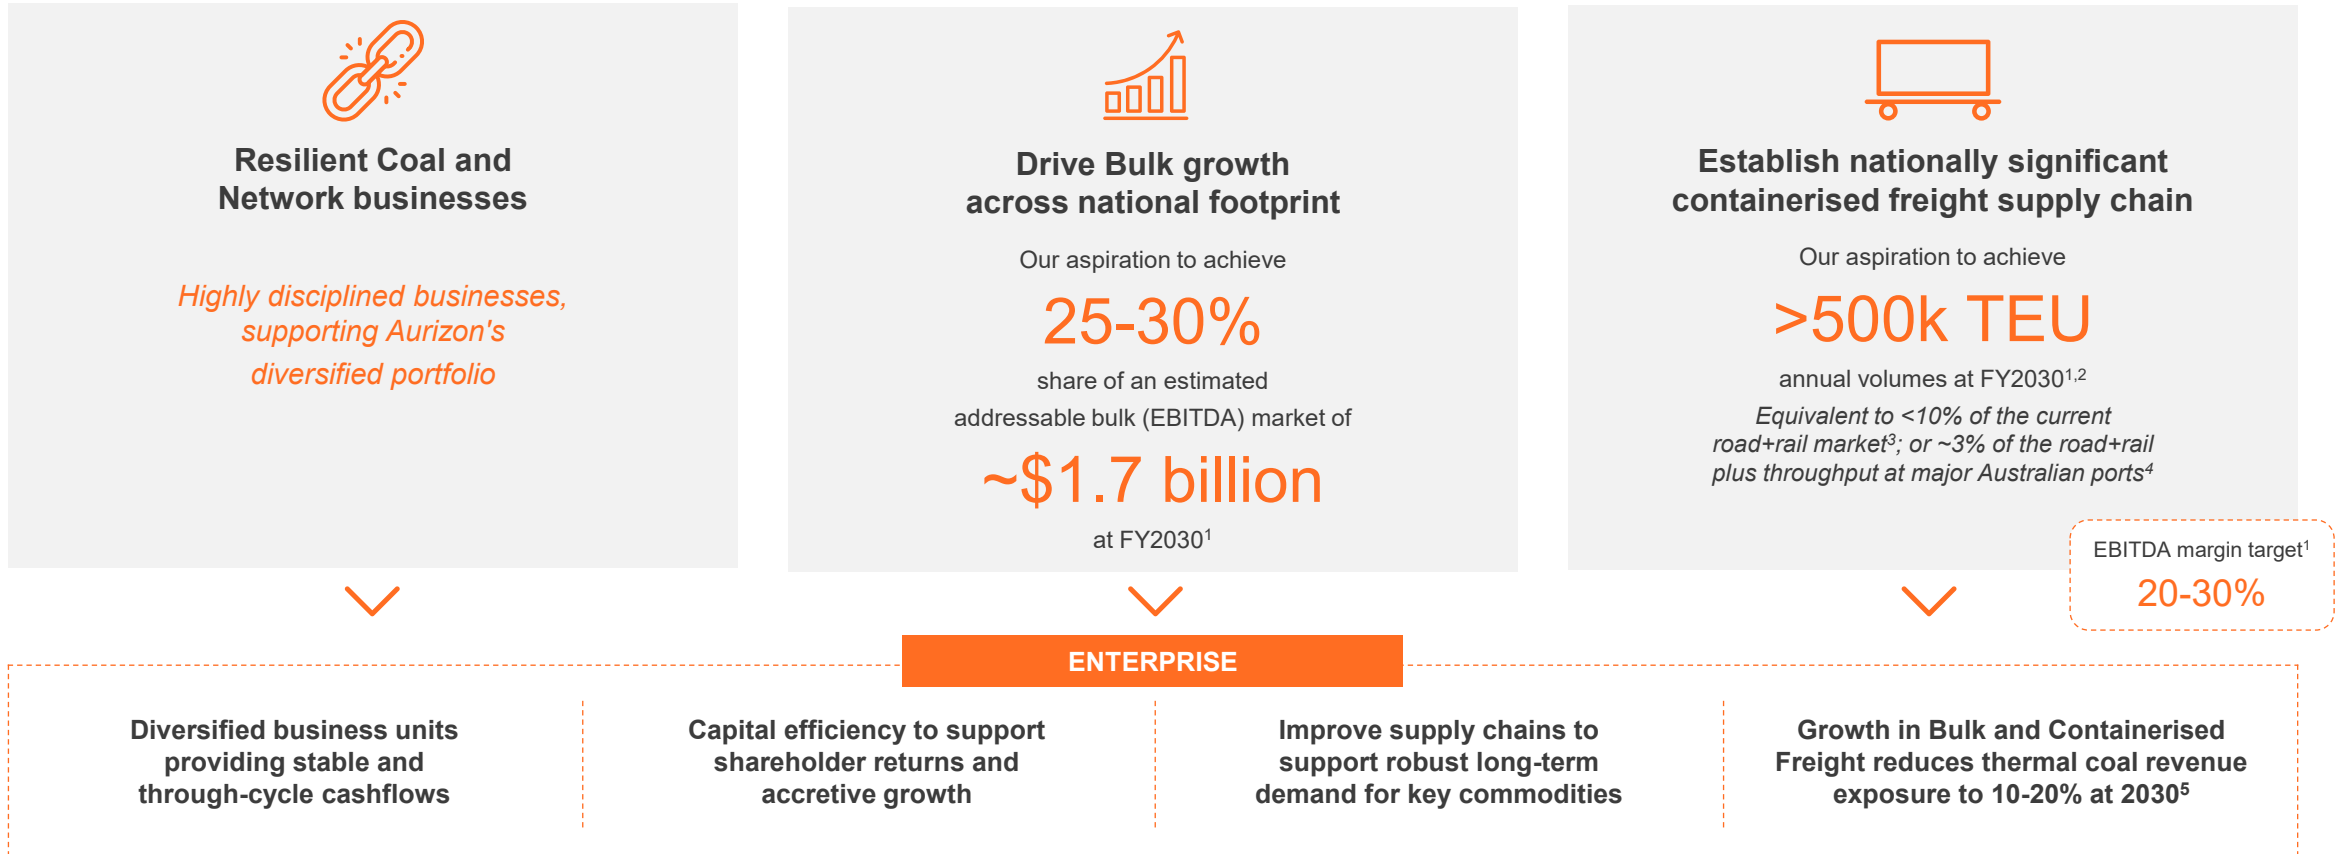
Resilient Coal and Network businesses

Highly disciplined businesses, supporting Aurizon's diversified portfolio

Drive Bulk growth across national footprint

Our aspiration to achieve

25-30%

share of an estimated addressable bulk (EBITDA) market of

~$1.7 billion

at FY2030$^1$

Establish nationally significant containerised freight supply chain

Our aspiration to achieve

>500k TEU

annual volumes at FY2030$^{1,2}$

Equivalent to <10% of the current road+rail market$^3$; or ~3% of the road+rail plus throughput at major Australian ports$^4$

EBITDA margin target$^1$

20-30%

ENTERPRISE

Diversified business units providing stable and through-cycle cashflows

Capital efficiency to support shareholder returns and accretive growth

Improve supply chains to support robust long-term demand for key commodities

Growth in Bulk and Containerised Freight reduces thermal coal revenue exposure to 10-20% at 2030$^5$